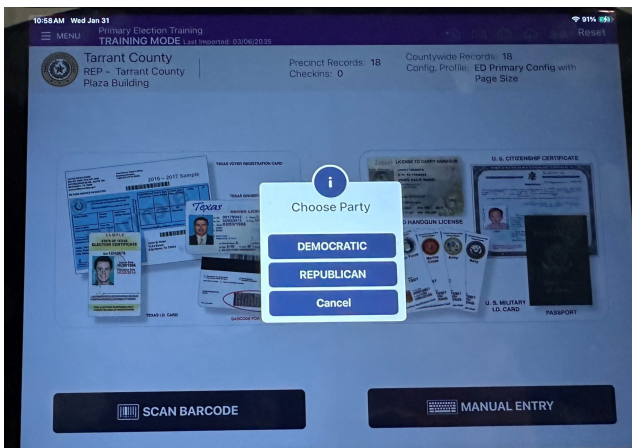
10:58 AM Wed Jan 31
91%

MENU Primary Election Training
TRAINING MODE Last Imported: 03/06/2035
Reset

Tarrant County
REP - Tarrant County Plaza Building

Precinct Records: 18
Checkins: 0

Countywide Records: 18
Config. Profile: ED Primary Config with Page Size

TEXAS VOTER REGISTRATION CARD
2015 – 2017 Sample
Texas
SAMPLE
STATE OF TEXAS ELECTION CERTIFICATE
TEXAS I.D. CARD
LICENSE TO CARRY HANDGUN
HANDGUN LICENSE
U.S. CITIZENSHIP CERTIFICATE
U.S. MILITARY I.D. CARD
PASSPORT

Choose Party
DEMOCRATIC
REPUBLICAN
Cancel

SCAN BARCODE
MANUAL ENTRY